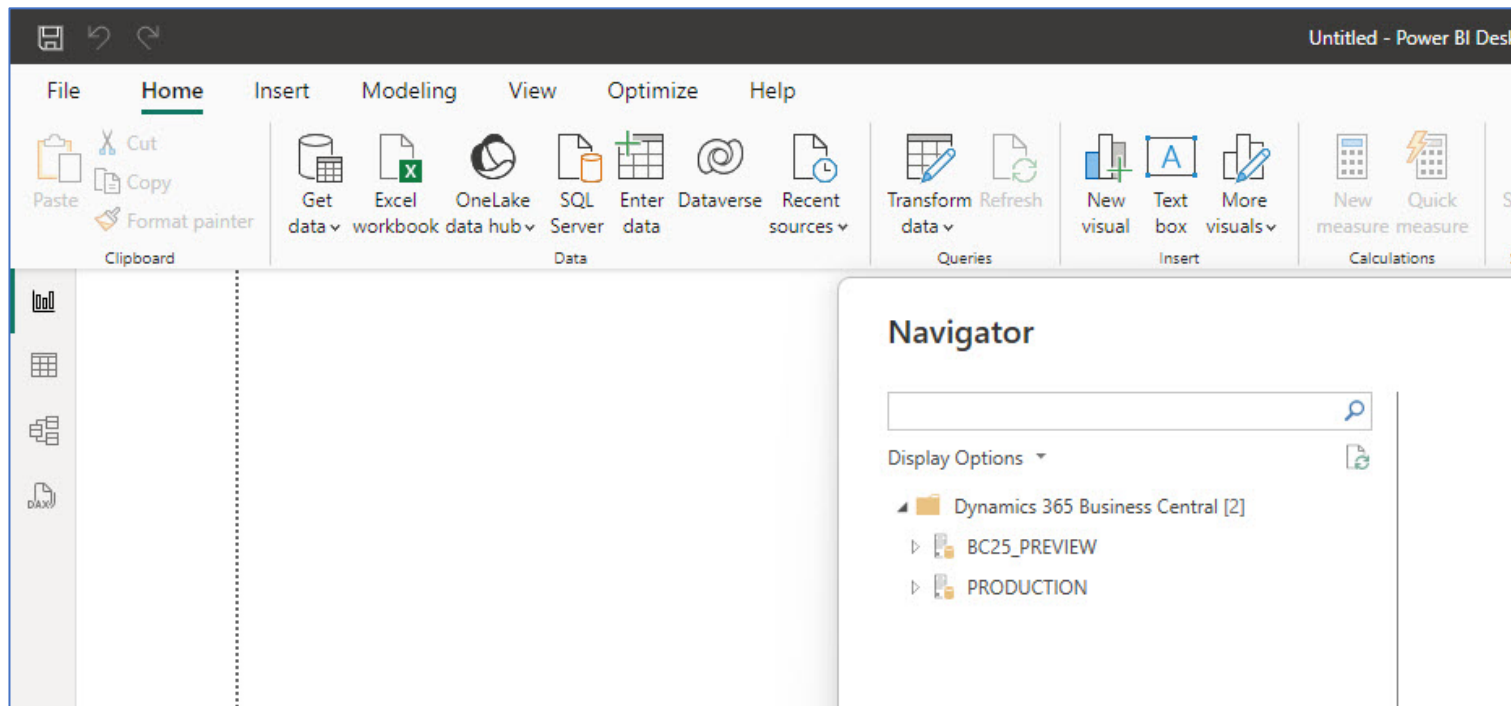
Untitled - Power BI Desk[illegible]

File Home Insert Modeling View Optimize Help

Paste
Cut
Copy
Format painter
Clipboard

Get data
Excel workbook
OneLake data hub
SQL Server
Enter data
Dataverse
Recent sources
Data

Transform data
Refresh
Queries

New visual
Text box
More visuals
Insert

New measure
Quick measure
Calculations

DAX

Navigator

Display Options

Dynamics 365 Business Central [2]
BC25_PREVIEW
PRODUCTION